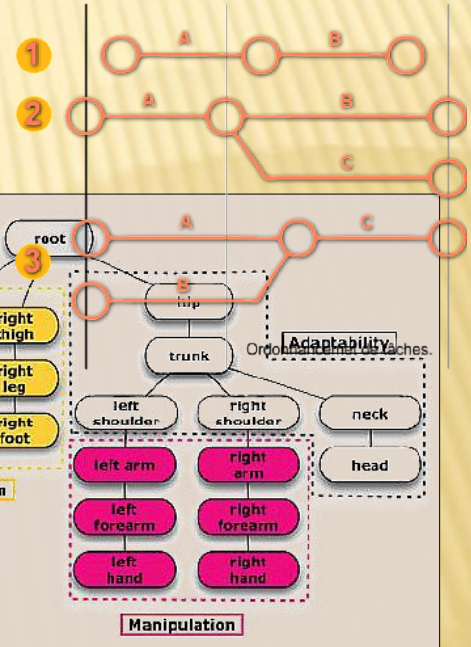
1
A
B
2
A
B
C
root
A
C
3
B
hip
right thigh
right leg
right foot
Adaptability
Ordonnancement de taches.
trunk
left shoulder
right shoulder
neck
head
left arm
right arm
left forearm
right forearm
left hand
right hand
Manipulation
m